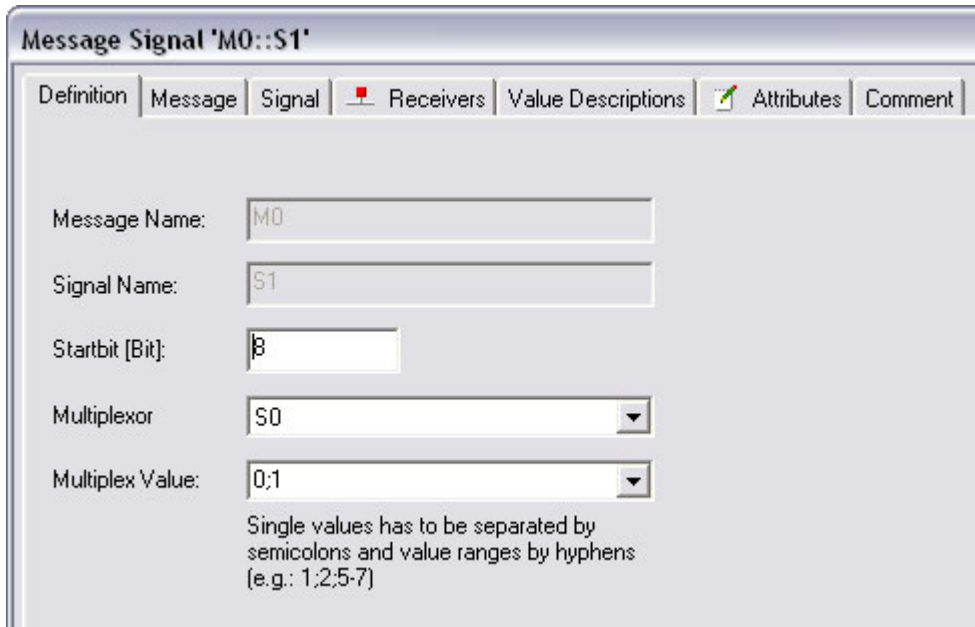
Message Signal 'M0::S1'

Definition | Message | Signal | Receivers | Value Descriptions | Attributes | Comment

Message Name: M0

Signal Name: S1

Startbit [Bit]: 8

Multiplexor S0

Multiplex Value: 0;1

Single values has to be separated by semicolons and value ranges by hyphens (e.g.: 1;2;5-7)